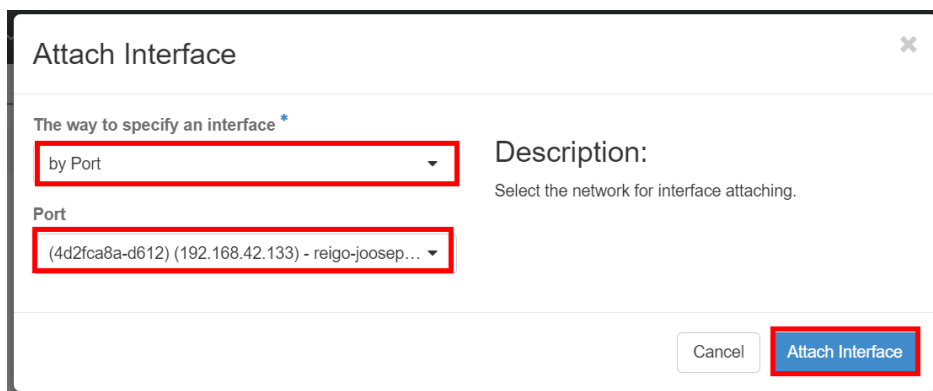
Attach Interface

×

The way to specify an interface *

by Port

Port

(4d2fca8a-d612) (192.168.42.133) - reigo-joosep…

Description:

Select the network for interface attaching.

Cancel

Attach Interface